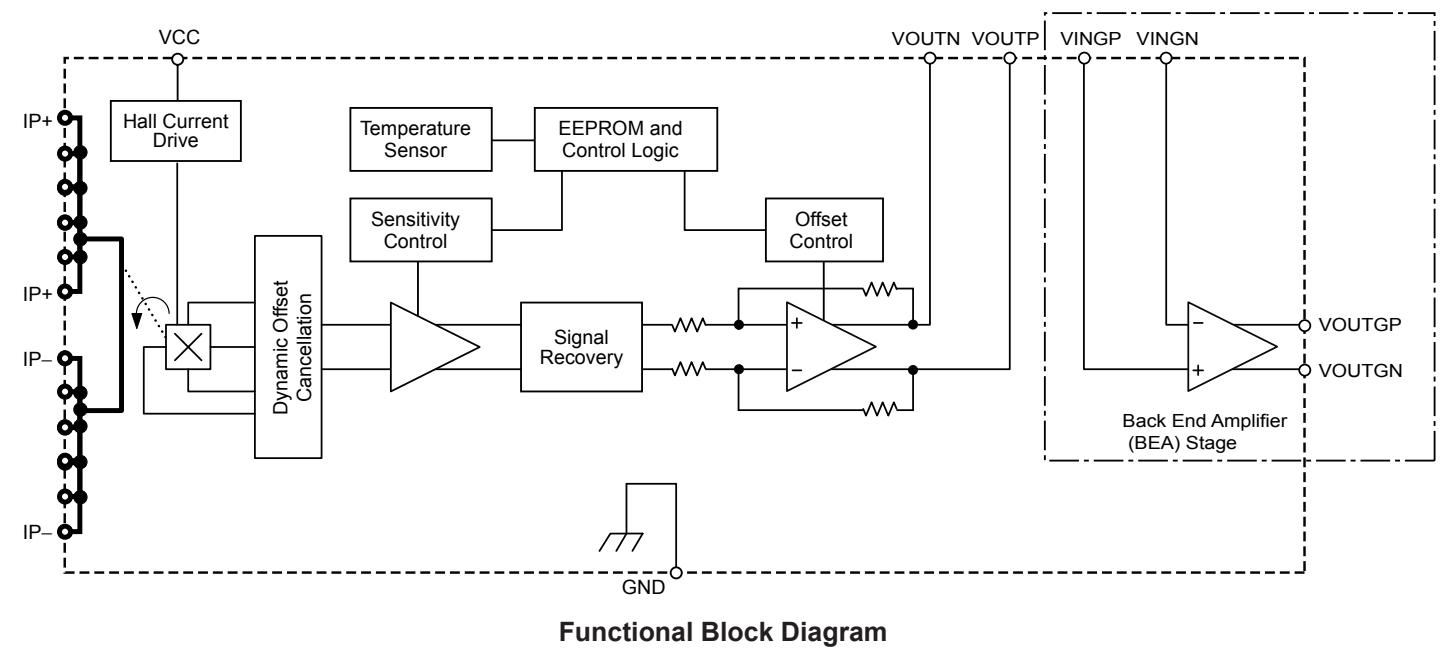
VCC

VOUTN VOUTP

VINGP VINGN

IP+

Hall Current Drive

Temperature Sensor

EEPROM and Control Logic

Sensitivity Control

Offset Control

IP+

IP–

Dynamic Offset Cancellation

Signal Recovery

+

–

–

+

VOUTGP

VOUTGN

Back End Amplifier (BEA) Stage

IP–

GND

Functional Block Diagram